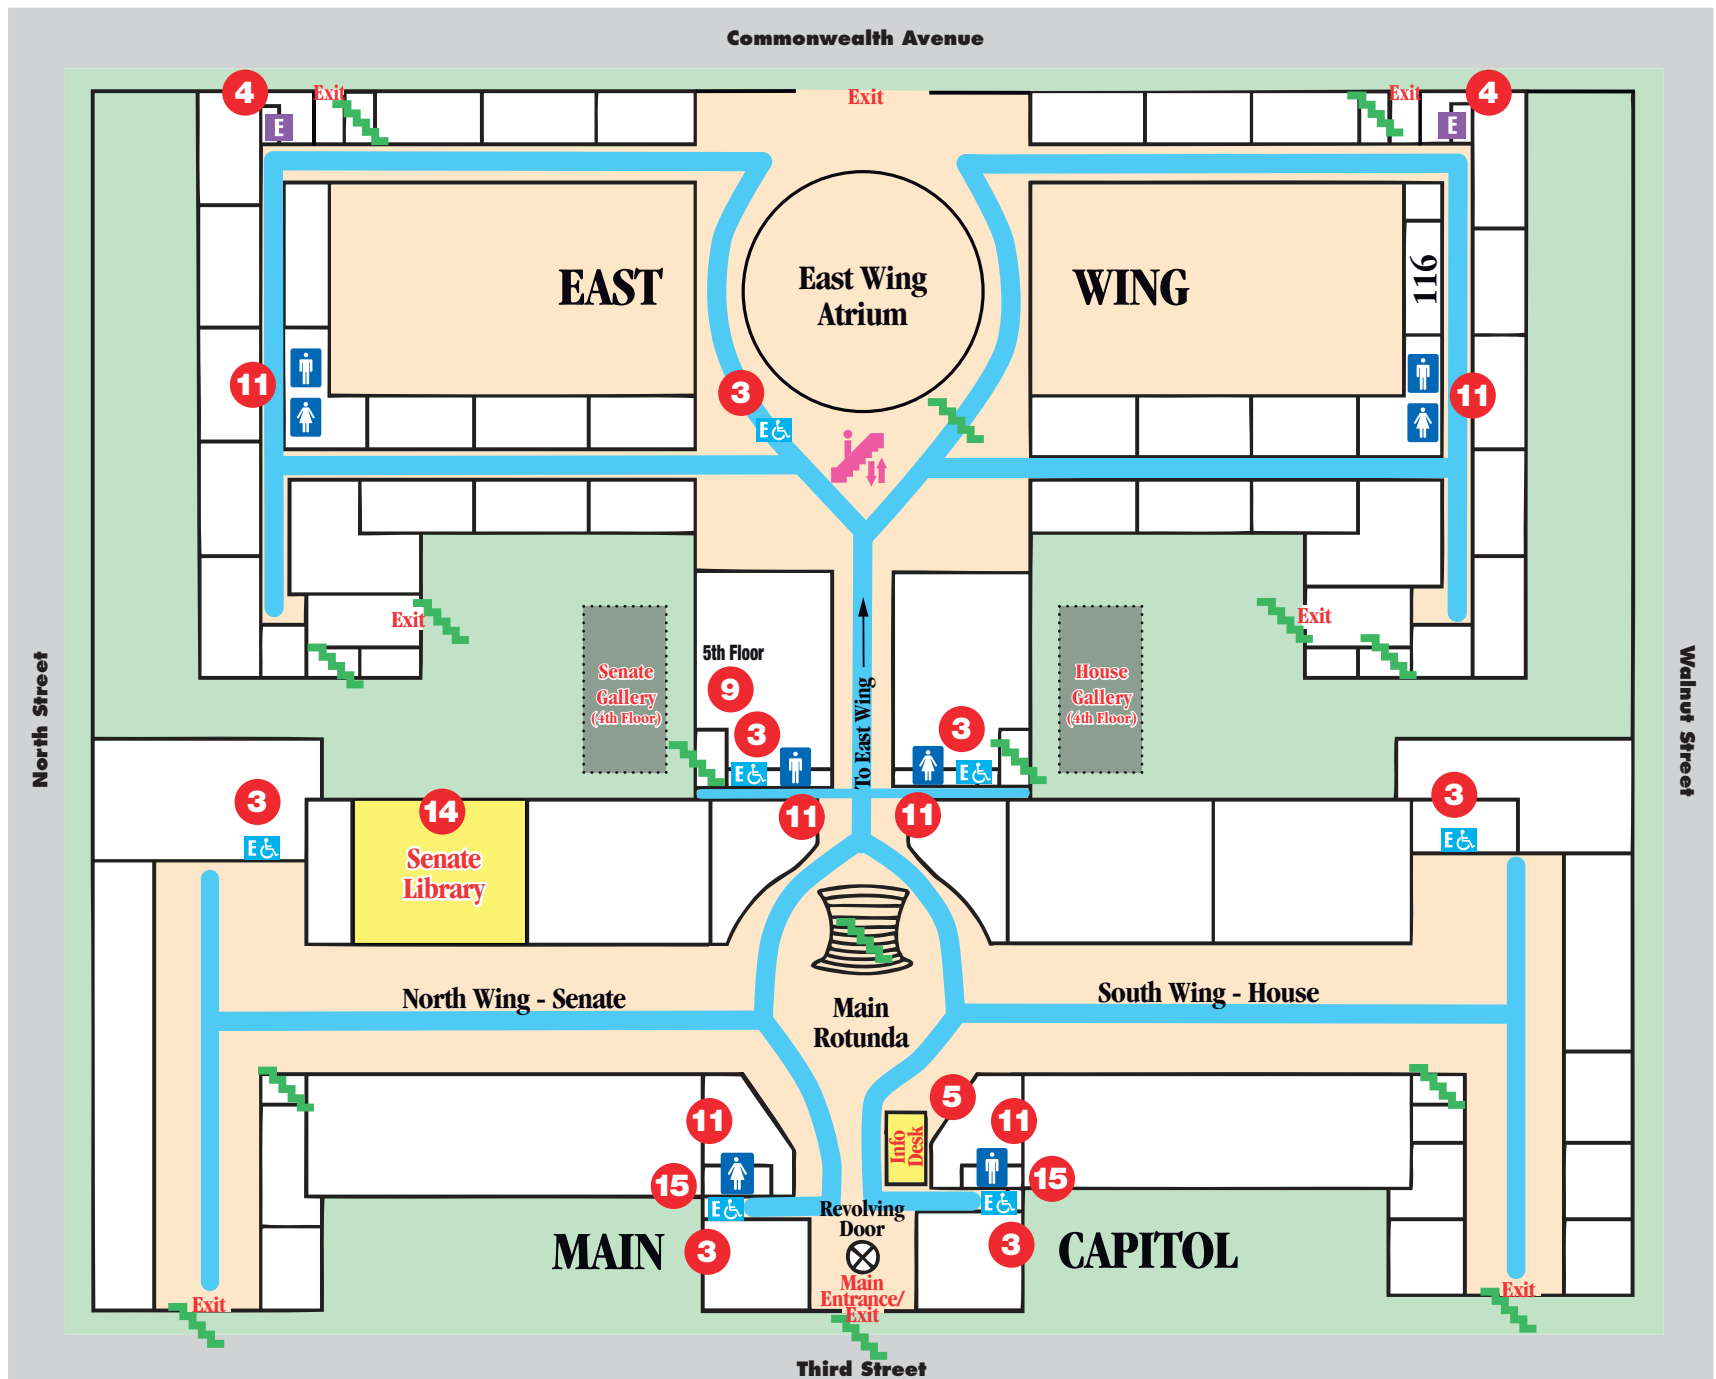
Commonwealth Avenue

4 Exit E

Exit

Exit 4 E

EAST

East Wing Atrium

WING

116

11

3 E

11

Exit

Exit

Senate Gallery (4th Floor)

5th Floor

9

3 E

To East Wing

3 E

House Gallery (4th Floor)

North Street

Walnut Street

3 E

14 Senate Library

11 11

3 E

North Wing - Senate

Main Rotunda

South Wing - House

5

11

Info Desk

11

15 E

Revolving Door

E 15

MAIN 3

Main Entrance/ Exit

3 CAPITOL

Exit

Exit

Third Street